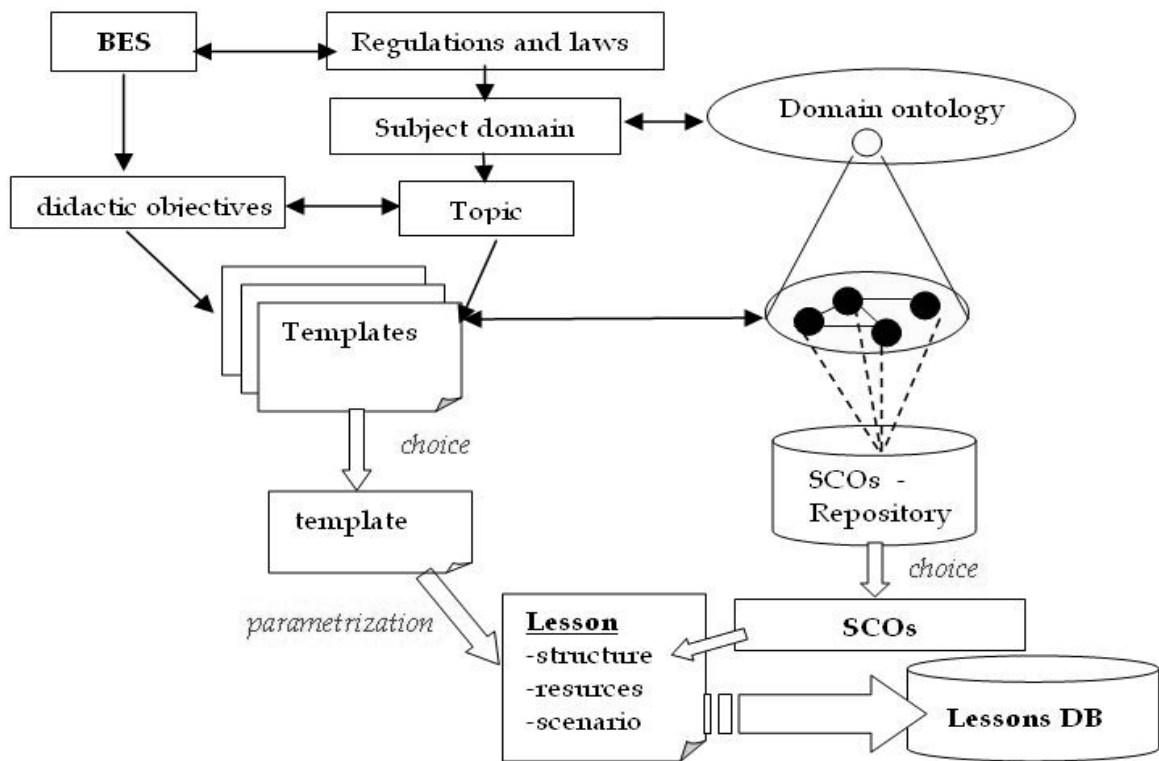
BES

Regulations and laws

Subject domain

Domain ontology

didactic objectives

Topic

Templates

choice

SCOs - Repository

template

choice

parametrization

Lesson
-structure
-resurces
-scenario

SCOs

Lessons DB